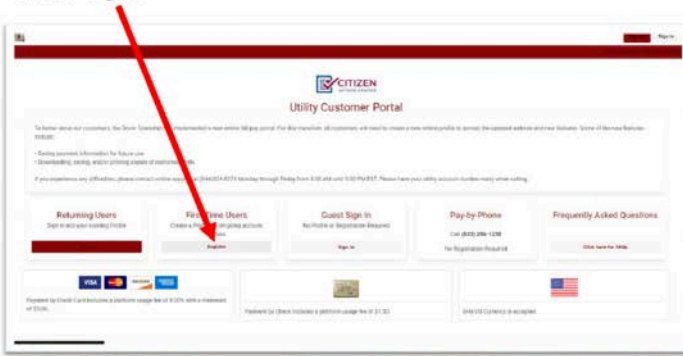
Sign In

CITIZEN

Utility Customer Portal

To better serve our customers, the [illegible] Township has implemented a new online bill pay portal. For this transition, all customers will need to create a new online profile to access the updated website and new features. Some of the new features include:

- Saving payment information for future use
- Downloading, saving, and/or printing copies of statements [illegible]

If you experience any difficulties, please contact online support at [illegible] Monday through Friday from 8:00 AM until 5:00 PM EST. Please have your utility account number ready when calling.

Returning Users
Sign in to your existing Profile

First Time Users
Create a Profile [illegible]
Register

Guest Sign In
No Profile or Registration Required
Sign In

Pay-by-Phone
Call (833) 206-1238
No Registration Required

Frequently Asked Questions
Click here for Help

VISA DISCOVER

Payment by Credit Card includes a platform usage fee of 3.25% with a minimum of $3.95.

Payment by Check includes a platform usage fee of $1.50.

Only US Currency is accepted.